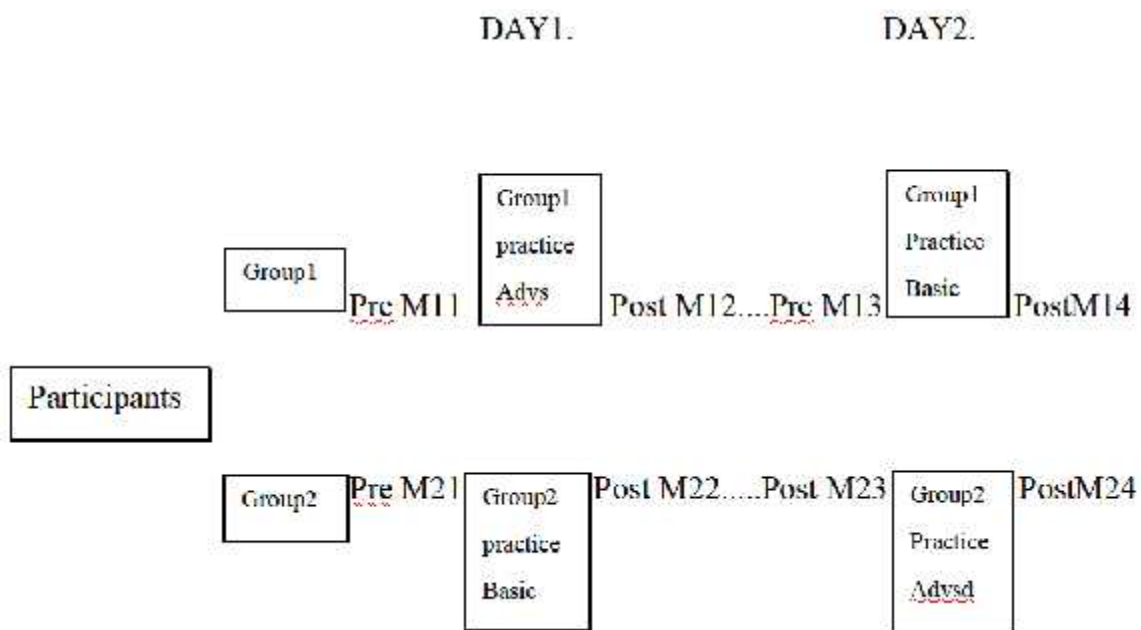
DAY1.

DAY2.

Group1

Pre M11

Group1 practice Advs

Post M12....Pre M13

Group1 Practice Basic

PostM14

Participants

Group2

Pre M21

Group2 practice Basic

Post M22.....Post M23

Group2 Practice Advsd

PostM24